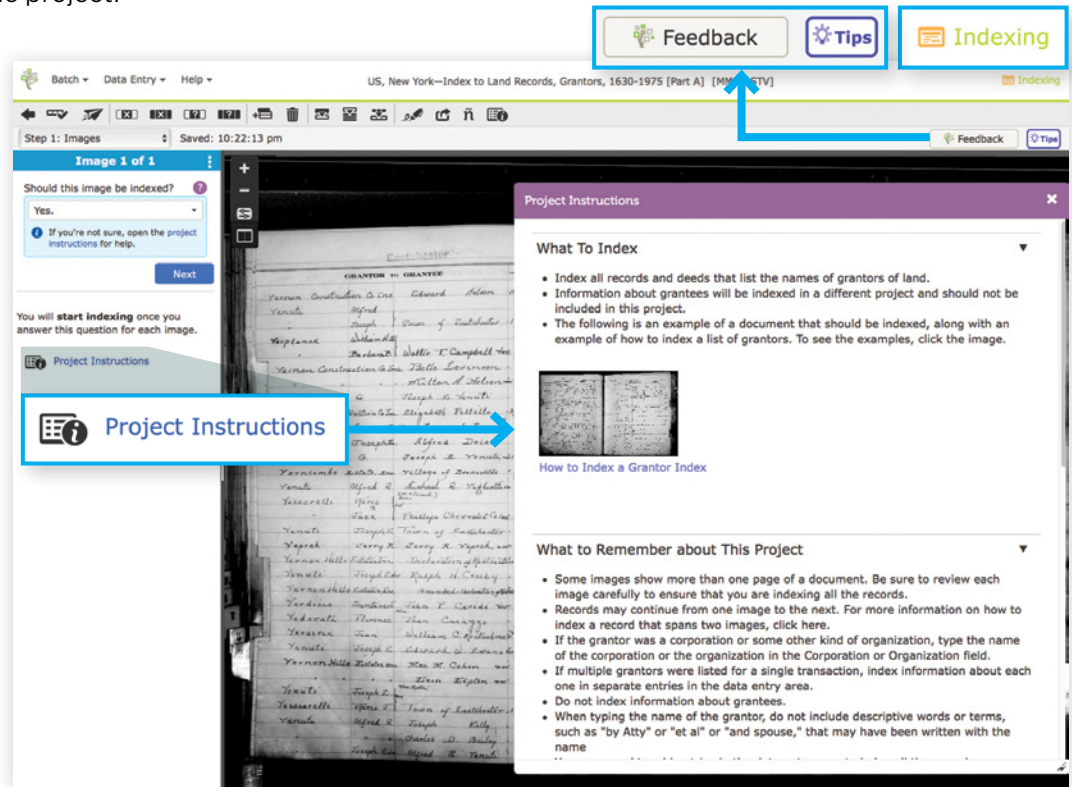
Feedback Tips Indexing

Batch ▾ Data Entry ▾ Help ▾

US, New York—Index to Land Records, Grantors, 1630-1975 [Part A] [MM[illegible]STV]

Indexing

Step 1: Images

Saved: 10:22:13 pm

Feedback Tips

Image 1 of 1

Should this image be indexed?

Yes.

If you're not sure, open the project instructions for help.

Next

You will start indexing once you answer this question for each image.

Project Instructions

Project Instructions

Project Instructions

What To Index

- Index all records and deeds that list the names of grantors of land.
- Information about grantees will be indexed in a different project and should not be included in this project.
- The following is an example of a document that should be indexed, along with an example of how to index a list of grantors. To see the examples, click the image.

How to Index a Grantor Index

What to Remember about This Project

- Some images show more than one page of a document. Be sure to review each image carefully to ensure that you are indexing all the records.
- Records may continue from one image to the next. For more information on how to index a record that spans two images, click here.
- If the grantor was a corporation or some other kind of organization, type the name of the corporation or the organization in the Corporation or Organization field.
- If multiple grantors were listed for a single transaction, index information about each one in separate entries in the data entry area.
- Do not index information about grantees.
- When typing the name of the grantor, do not include descriptive words or terms, such as "by Atty" or "et al" or "and spouse," that may have been written with the name

GRANTOR TO GRANTEE

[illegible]